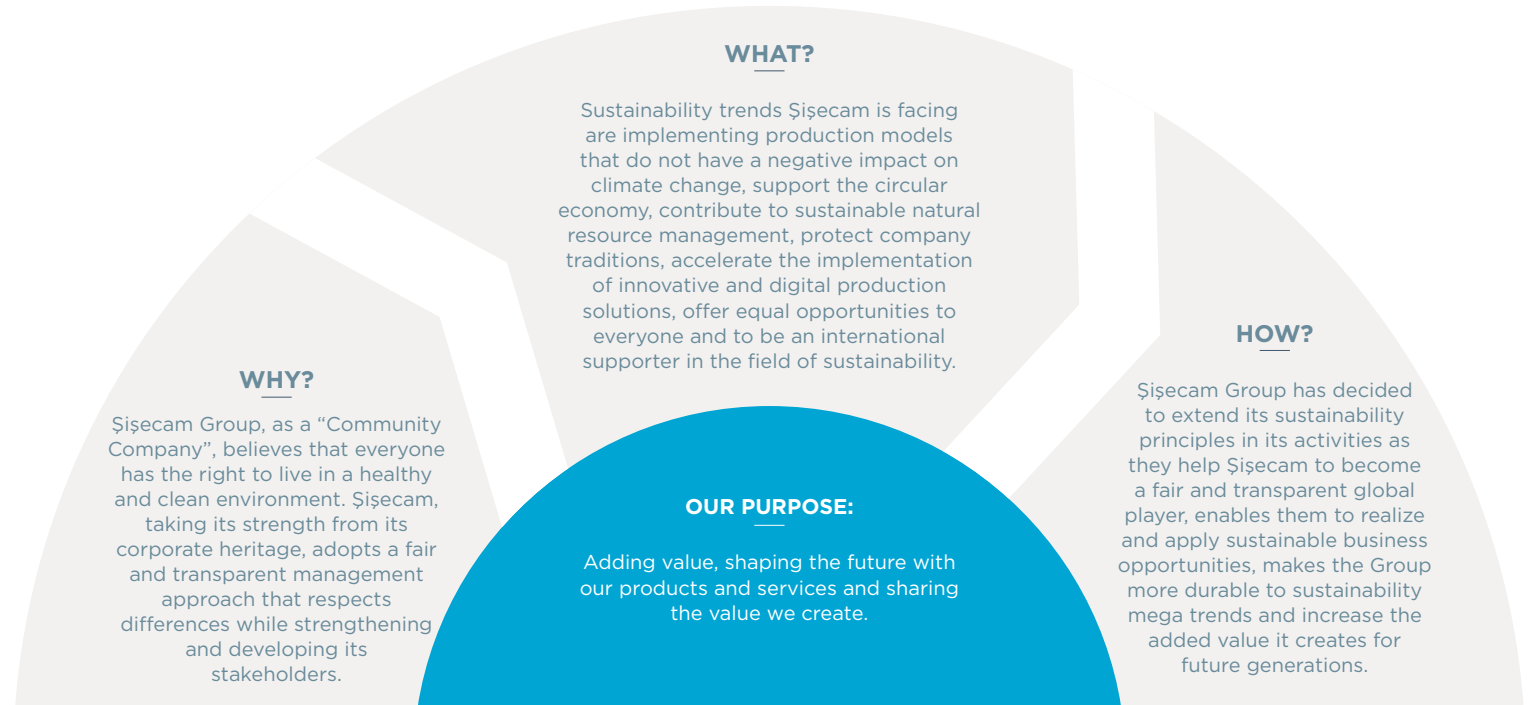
WHAT?

Sustainability trends Şişecam is facing are implementing production models that do not have a negative impact on climate change, support the circular economy, contribute to sustainable natural resource management, protect company traditions, accelerate the implementation of innovative and digital production solutions, offer equal opportunities to everyone and to be an international supporter in the field of sustainability.

WHY?

Şişecam Group, as a "Community Company", believes that everyone has the right to live in a healthy and clean environment. Şişecam, taking its strength from its corporate heritage, adopts a fair and transparent management approach that respects differences while strengthening and developing its stakeholders.

OUR PURPOSE:

Adding value, shaping the future with our products and services and sharing the value we create.

HOW?

Şişecam Group has decided to extend its sustainability principles in its activities as they help Şişecam to become a fair and transparent global player, enables them to realize and apply sustainable business opportunities, makes the Group more durable to sustainability mega trends and increase the added value it creates for future generations.